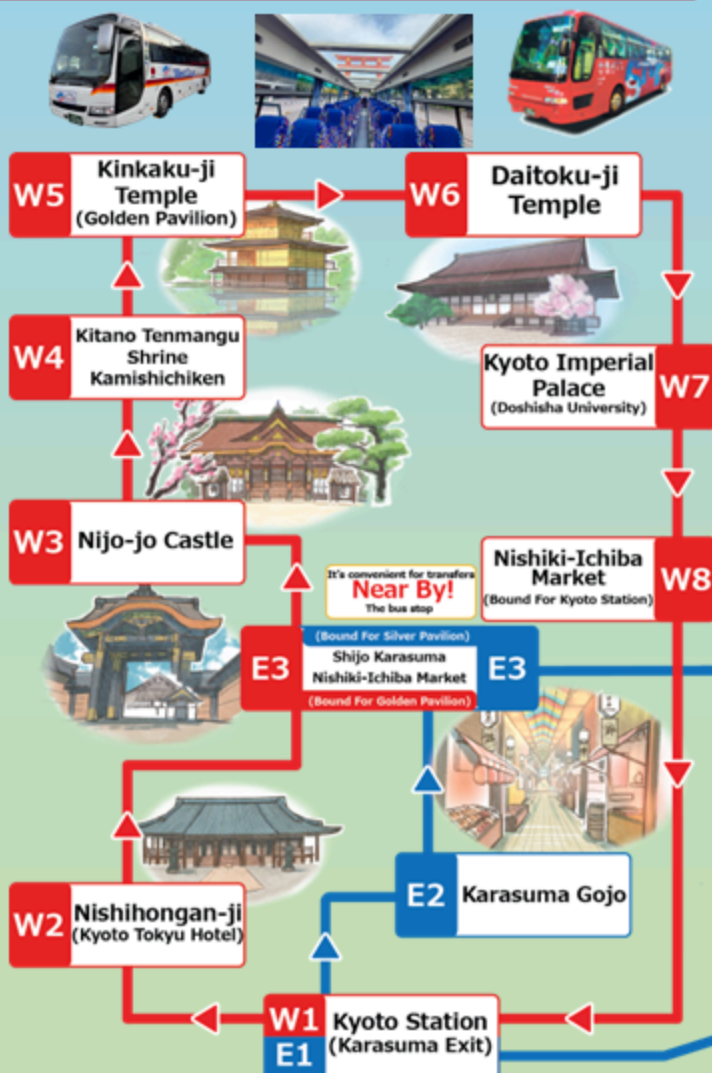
W5 Kinkaku-ji Temple (Golden Pavilion)

W6 Daitoku-ji Temple

W4 Kitano Tenmangu Shrine Kamishichiken

Kyoto Imperial Palace (Doshisha University) W7

W3 Nijo-jo Castle

It's convenient for transfers
Near By!
The bus stop

Nishiki-Ichiba Market (Bound For Kyoto Station) W8

(Bound For Silver Pavilion)
E3 Shijo Karasuma Nishiki-Ichiba Market E3
(Bound For Golden Pavilion)

E2 Karasuma Gojo

W2 Nishihongan-ji (Kyoto Tokyu Hotel)

W1 E1 Kyoto Station (Karasuma Exit)